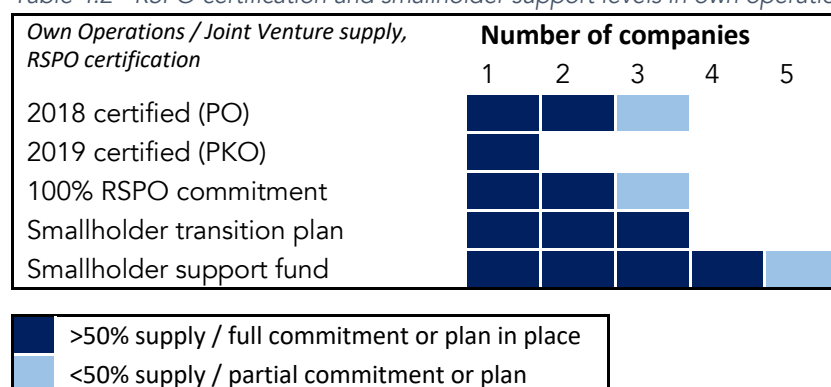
Table 4.2 – RSPO certification and smallholder support levels in own operatio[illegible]

| Own Operations / Joint Venture supply, RSPO certification | Number of companies 1 | 2 | 3 | 4 | 5 |
|---|---|---|---|---|---|
| 2018 certified (PO) | | | | | |
| 2019 certified (PKO) | | | | | |
| 100% RSPO commitment | | | | | |
| Smallholder transition plan | | | | | |
| Smallholder support fund | | | | | |

>50% supply / full commitment or plan in place
<50% supply / partial commitment or plan